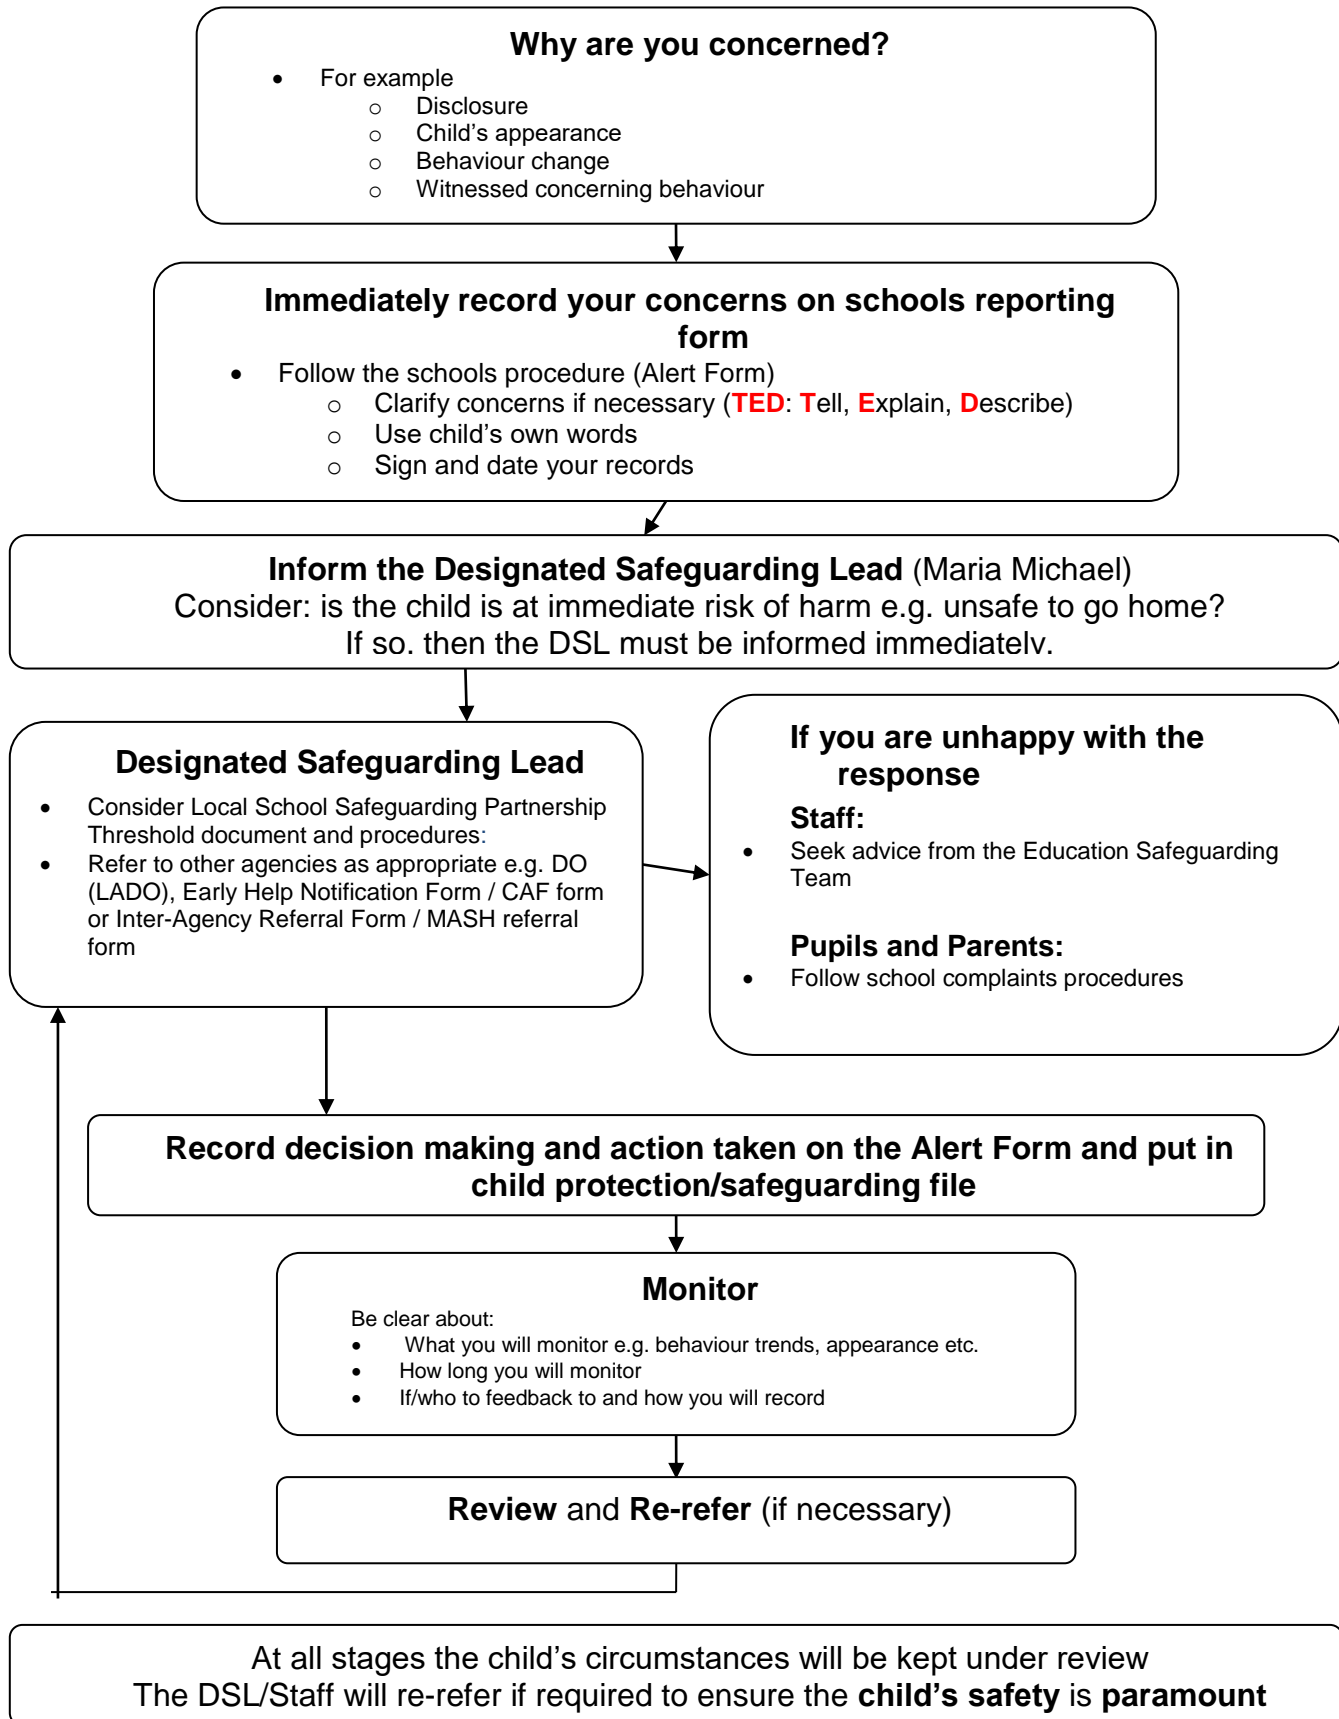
**Why are you concerned?**

- For example
  - Disclosure
  - Child's appearance
  - Behaviour change
  - Witnessed concerning behaviour

**Immediately record your concerns on schools reporting form**

- Follow the schools procedure (Alert Form)
  - Clarify concerns if necessary (**TED**: **T**ell, **E**xplain, **D**escribe)
  - Use child's own words
  - Sign and date your records

**Inform the Designated Safeguarding Lead** (Maria Michael)
Consider: is the child is at immediate risk of harm e.g. unsafe to go home?
If so. then the DSL must be informed immediatelv.

**Designated Safeguarding Lead**

- Consider Local School Safeguarding Partnership Threshold document and procedures:
- Refer to other agencies as appropriate e.g. DO (LADO), Early Help Notification Form / CAF form or Inter-Agency Referral Form / MASH referral form

**If you are unhappy with the response**

**Staff:**

- Seek advice from the Education Safeguarding Team

**Pupils and Parents:**

- Follow school complaints procedures

**Record decision making and action taken on the Alert Form and put in child protection/safeguarding file**

**Monitor**

Be clear about:

- What you will monitor e.g. behaviour trends, appearance etc.
- How long you will monitor
- If/who to feedback to and how you will record

**Review** and **Re-refer** (if necessary)

At all stages the child's circumstances will be kept under review
The DSL/Staff will re-refer if required to ensure the **child's safety** is **paramount**